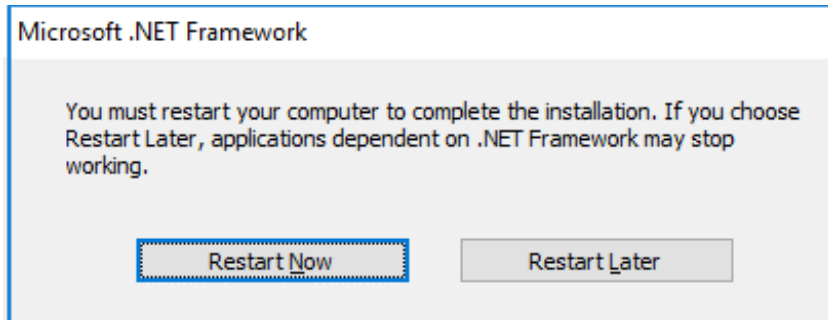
Microsoft .NET Framework

You must restart your computer to complete the installation. If you choose Restart Later, applications dependent on .NET Framework may stop working.

Restart Now

Restart Later